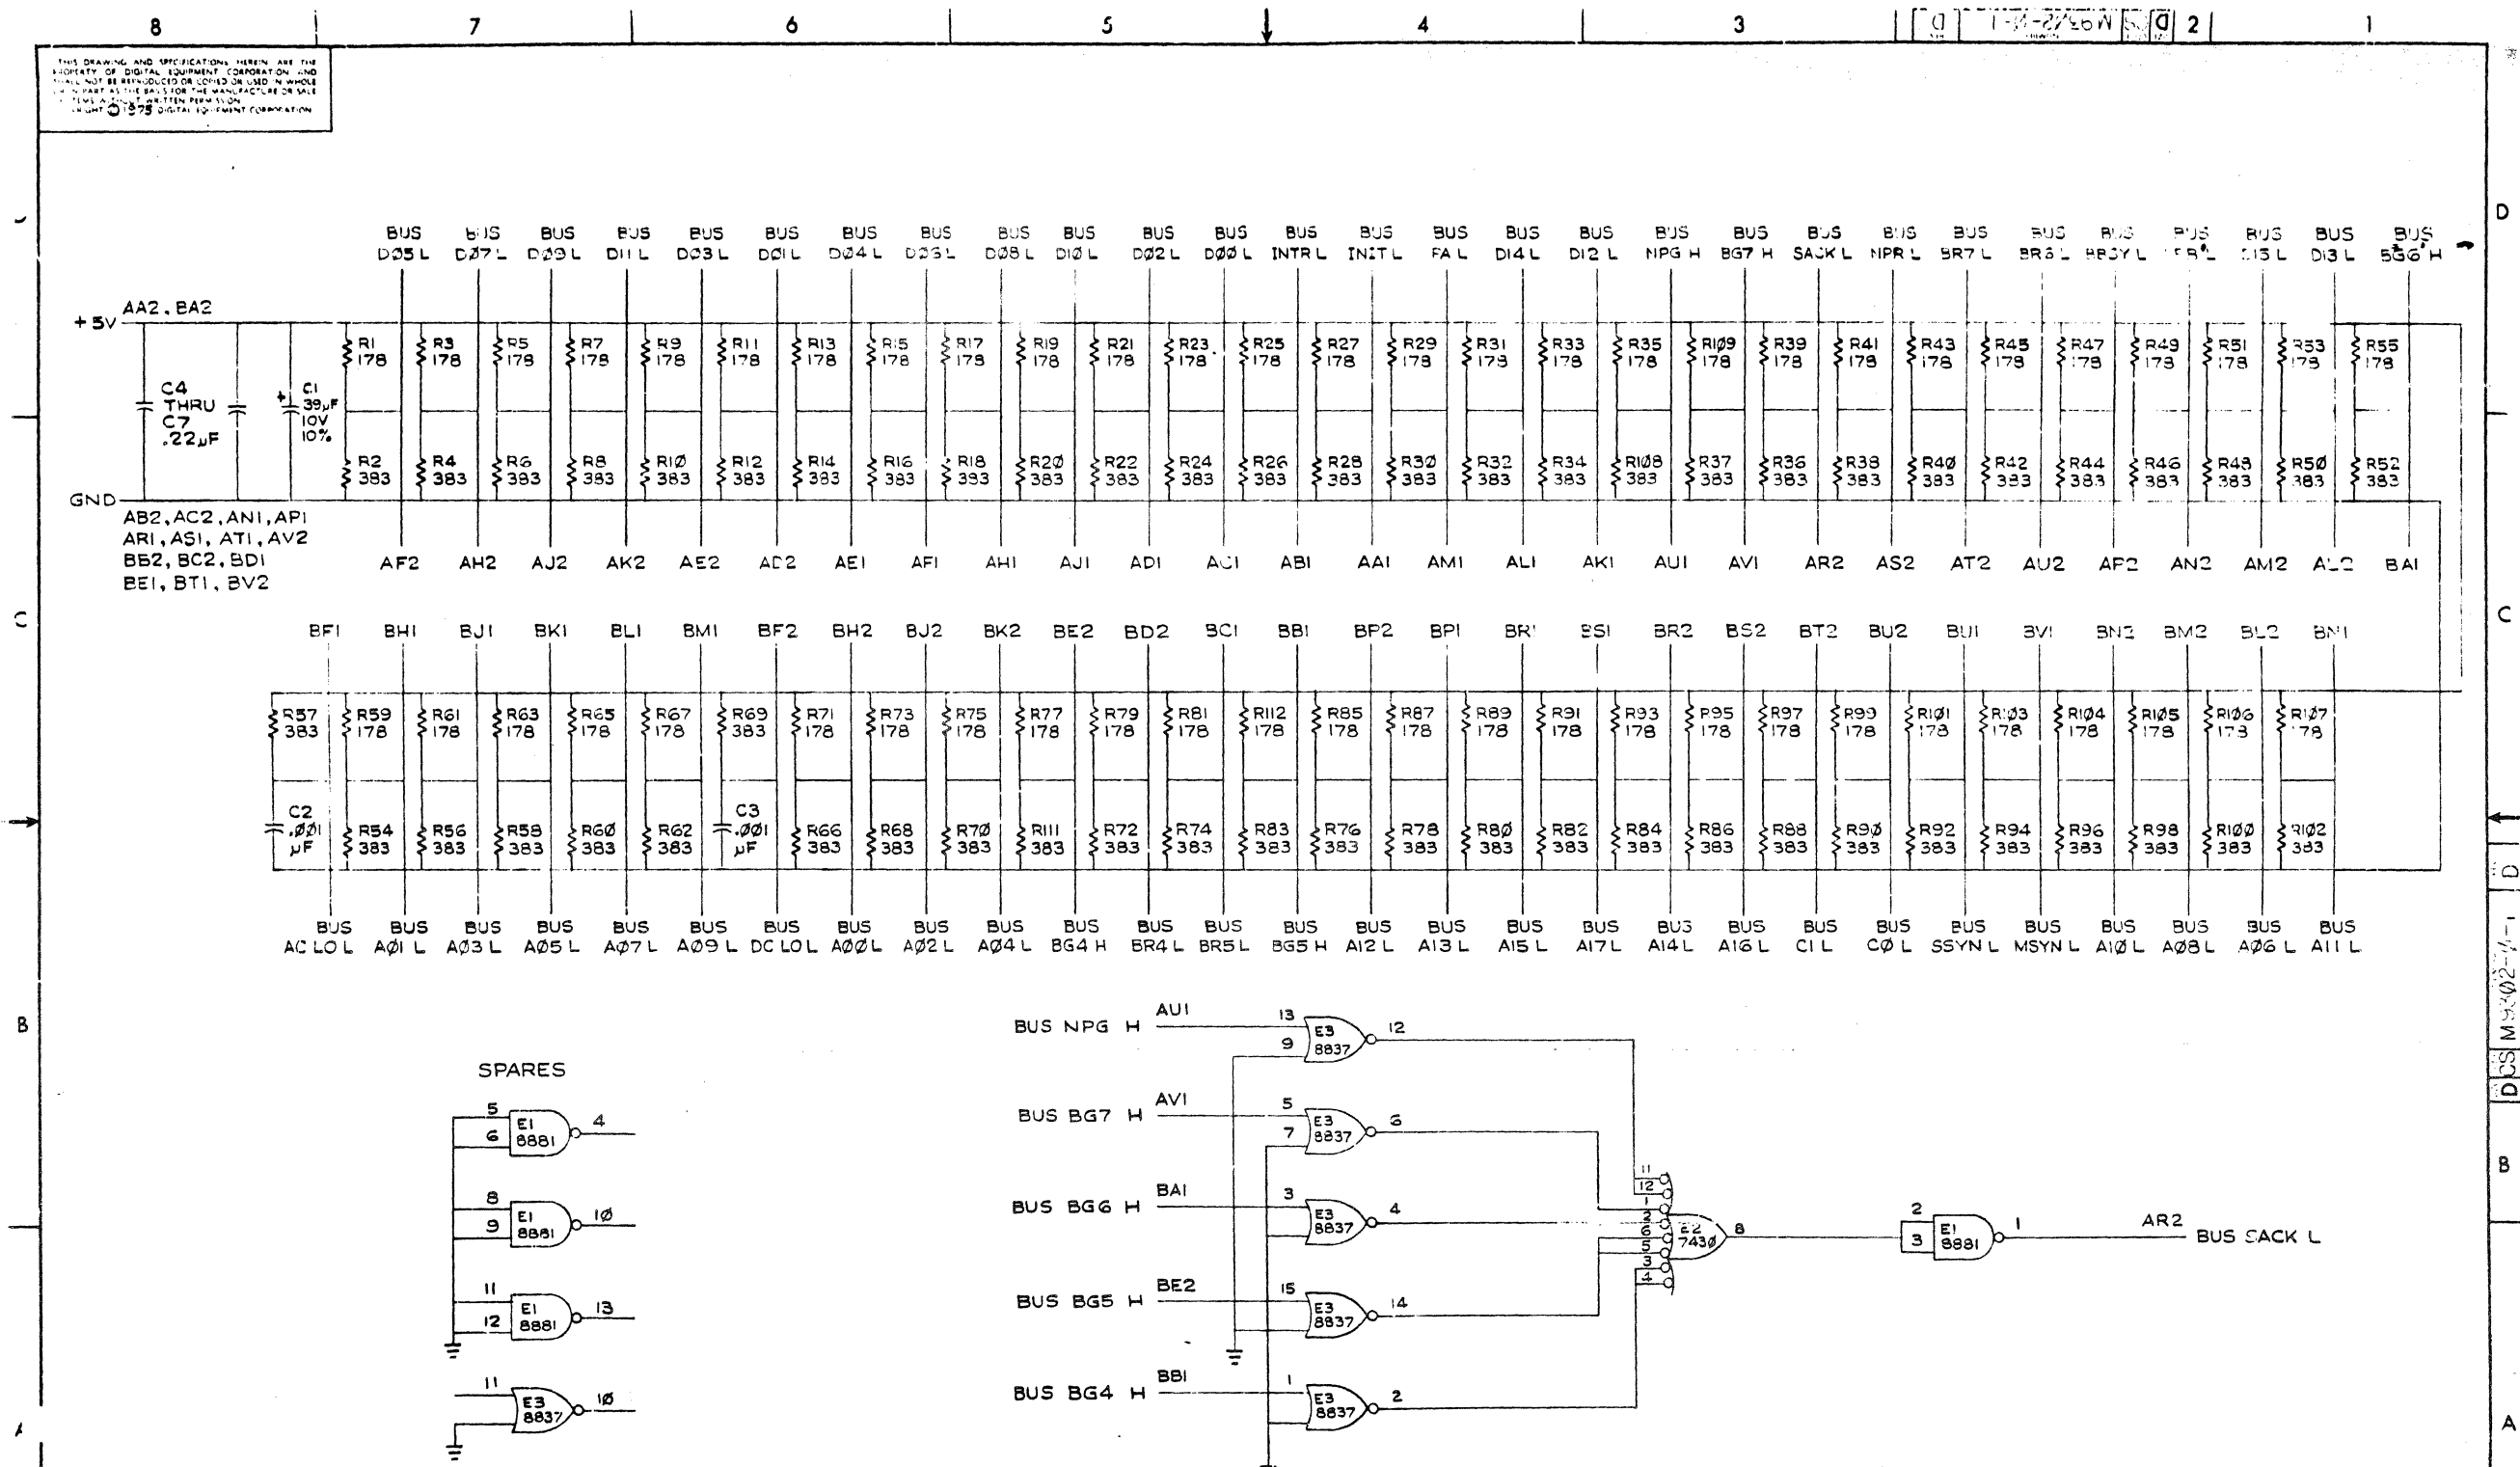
8 7 6 5 4 3 2 1

D | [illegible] | D

THIS DRAWING AND SPECIFICATIONS HEREIN ARE THE PROPERTY OF DIGITAL EQUIPMENT CORPORATION AND SHALL NOT BE REPRODUCED OR COPIED OR USED IN WHOLE OR IN PART AS THE BASIS FOR THE MANUFACTURE OR SALE OF ITEMS WITHOUT WRITTEN PERMISSION. COPYRIGHT © 1975 DIGITAL EQUIPMENT CORPORATION

BUS DØ5 L BUS DØ7 L BUS DØ9 L BUS DII L BUS DØ3 L BUS DØI L BUS DØ4 L BUS DØ6 L BUS DØ8 L BUS DIØ L BUS DØ2 L BUS DØØ L BUS INTR L BUS INIT L BUS FA L BUS DI4 L BUS DI2 L BUS NPG H BUS BG7 H BUS SACK L BUS NPR L BUS BR7 L BUS BR6 L BUS BBSY L BUS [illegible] BUS DI5 L BUS DI3 L BUS BG6 H

+5V AA2, BA2

C4 THRU C7 .22µF

C1 39µF 10V 10%

R1 178 R3 178 R5 178 R7 178 R9 178 R11 178 R13 178 R15 178 R17 178 R19 178 R21 178 R23 178 R25 178 R27 178 R29 178 R31 178 R33 178 R35 178 R1Ø9 178 R39 178 R41 178 R43 178 R45 178 R47 178 R49 178 R51 178 R53 178 R55 178

R2 383 R4 383 R6 383 R8 383 R1Ø 383 R12 383 R14 383 R16 383 R18 383 R2Ø 383 R22 383 R24 383 R26 383 R28 383 R3Ø 383 R32 383 R34 383 R1Ø8 383 R37 383 R36 383 R38 383 R4Ø 383 R42 383 R44 383 R46 383 R48 383 R5Ø 383 R52 383

GND

AB2, AC2, AN1, AP1 AR1, AS1, AT1, AV2 BB2, BC2, BD1 BE1, BT1, BV2

AF2 AH2 AJ2 AK2 AE2 AD2 AE1 AF1 AH1 AJ1 AD1 AC1 AB1 AA1 AM1 AL1 AK1 AU1 AV1 AR2 AS2 AT2 AU2 AP2 AN2 AM2 AL2 BA1

C

BF1 BH1 BJ1 BK1 BL1 BM1 BF2 BH2 BJ2 BK2 BE2 BD2 BC1 BB1 BP2 BP1 BR1 BS1 BR2 BS2 BT2 BU2 BU1 BV1 BN2 BM2 BL2 BN1

R57 383 R59 178 R61 178 R63 178 R65 178 R67 178 R69 383 R71 178 R73 178 R75 178 R77 178 R79 178 R81 178 R112 178 R85 178 R87 178 R89 178 R91 178 R93 178 R95 178 R97 178 R99 178 R1Ø1 178 R1Ø3 178 R1Ø4 178 R1Ø5 178 R1Ø6 178 R1Ø7 178

C2 .ØØ1 µF R54 383 R56 383 R58 383 R6Ø 383 R62 383 C3 .ØØ1 µF R66 383 R68 383 R7Ø 383 R111 383 R72 383 R74 383 R83 383 R76 383 R78 383 R8Ø 383 R82 383 R84 383 R86 383 R88 383 R9Ø 383 R92 383 R94 383 R96 383 R98 383 R1ØØ 383 R1Ø2 383

BUS AC LO L BUS AØ1 L BUS AØ3 L BUS AØ5 L BUS AØ7 L BUS AØ9 L BUS DC LO L BUS AØØ L BUS AØ2 L BUS AØ4 L BUS BG4 H BUS BR4 L BUS BR5 L BUS BG5 H BUS A12 L BUS A13 L BUS A15 L BUS A17 L BUS A14 L BUS A16 L BUS C1 L BUS CØ L BUS SSYN L BUS MSYN L BUS A1Ø L BUS AØ8 L BUS AØ6 L BUS A11 L

B

SPARES

5 6 E1 8881 4
8 9 E1 8881 1Ø
11 12 E1 8881 13
11 E3 8837 1Ø

BUS NPG H AU1 13 9 E3 8837 12
BUS BG7 H AV1 5 7 E3 8837 6
BUS BG6 H BA1 3 E3 8837 4
BUS BG5 H BE2 15 E3 8837 14
BUS BG4 H BB1 1 E3 8837 2

11 12 1 2 6 5 3 4 E2 743Ø 8

2 3 E1 8881 1 AR2 BUS SACK L

D CS M93Ø2-Ø-1 D

A